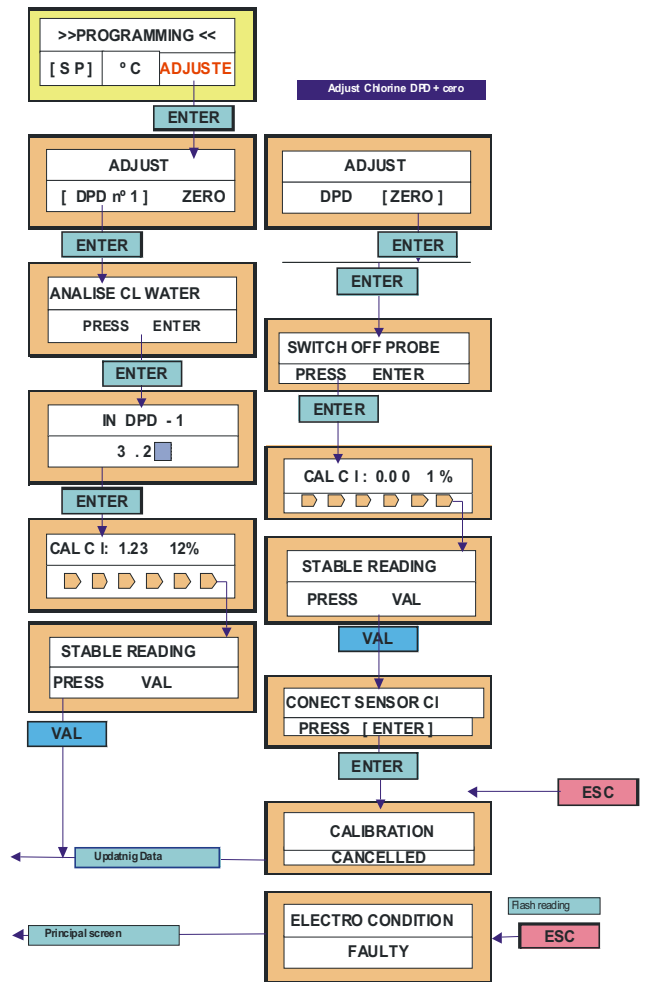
>>PROGRAMMING <<

[ S P ] °C ADJUSTE

Adjust Chlorine DPD + cero

ENTER

ADJUST

[ DPD nº 1 ] ZERO

ADJUST

DPD [ ZERO ]

ENTER

ENTER

ENTER

ANALISE CL WATER

PRESS ENTER

ENTER

SWITCH OFF PROBE

PRESS ENTER

IN DPD - 1

3 . 2

ENTER

CAL C l: 0.0 0 1 %

ENTER

CAL C l: 1.23 12%

STABLE READING

PRESS VAL

VAL

STABLE READING

PRESS VAL

CONECT SENSOR Cl

PRESS [ ENTER ]

VAL

ENTER

ESC

CALIBRATION

CANCELLED

Updatnig Data

ELECTRO CONDITION

FAULTY

Flash reading

ESC

Principal screen